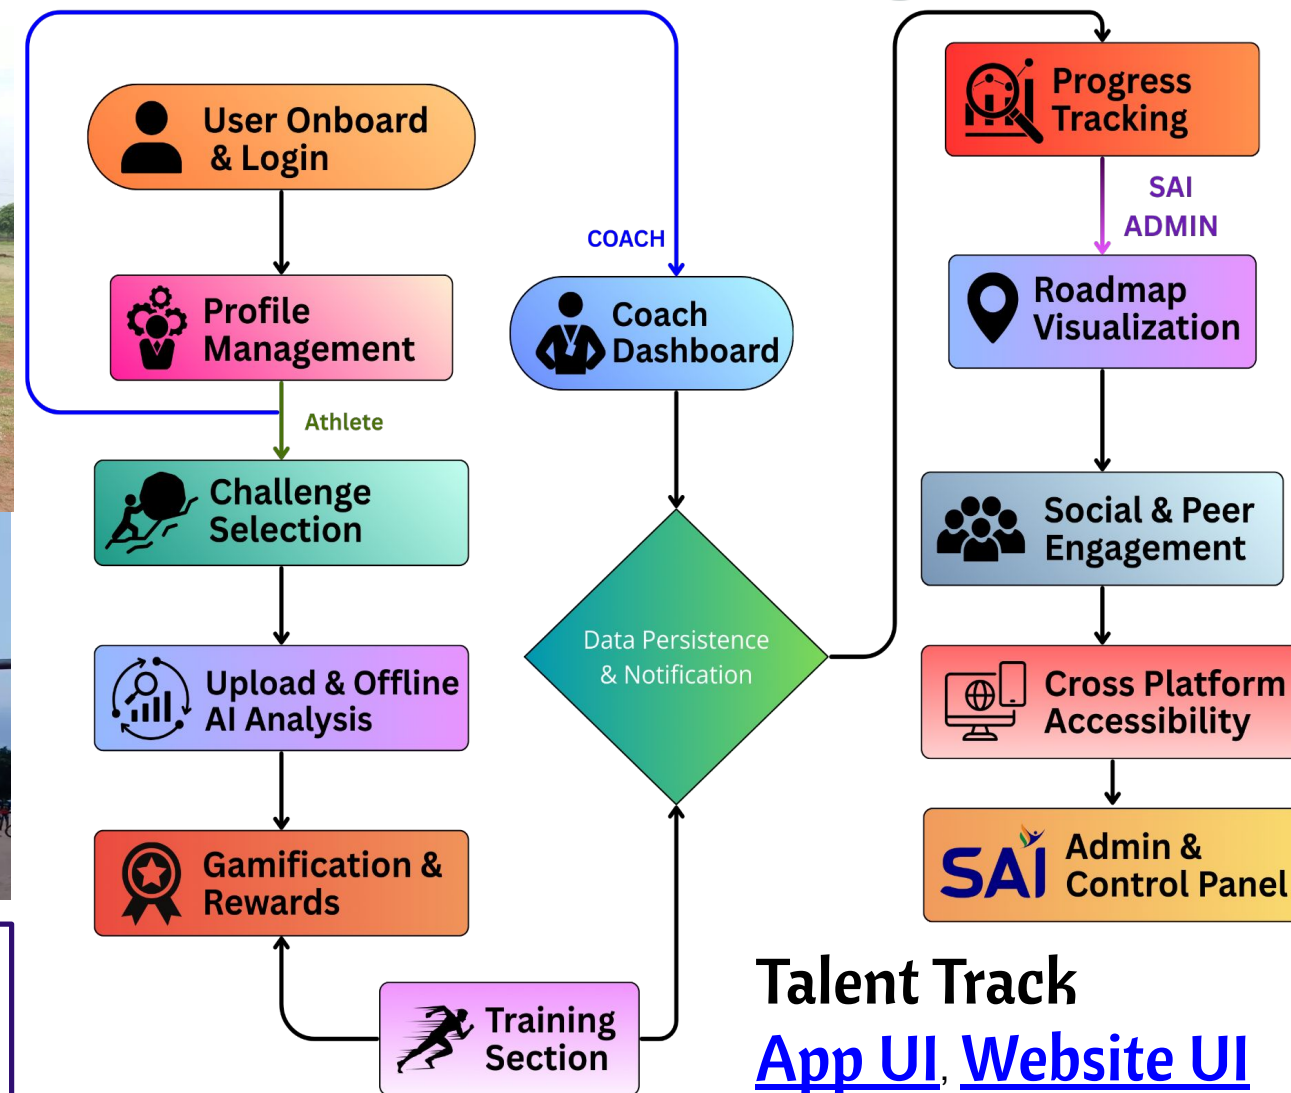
User Onboard & Login

Profile Management

Athlete

Challenge Selection

Upload & Offline AI Analysis

Gamification & Rewards

Training Section

COACH

Coach Dashboard

Data Persistence & Notification

Progress Tracking

SAI ADMIN

Roadmap Visualization

Social & Peer Engagement

Cross Platform Accessibility

SAI Admin & Control Panel

Talent Track

App UI, Website UI